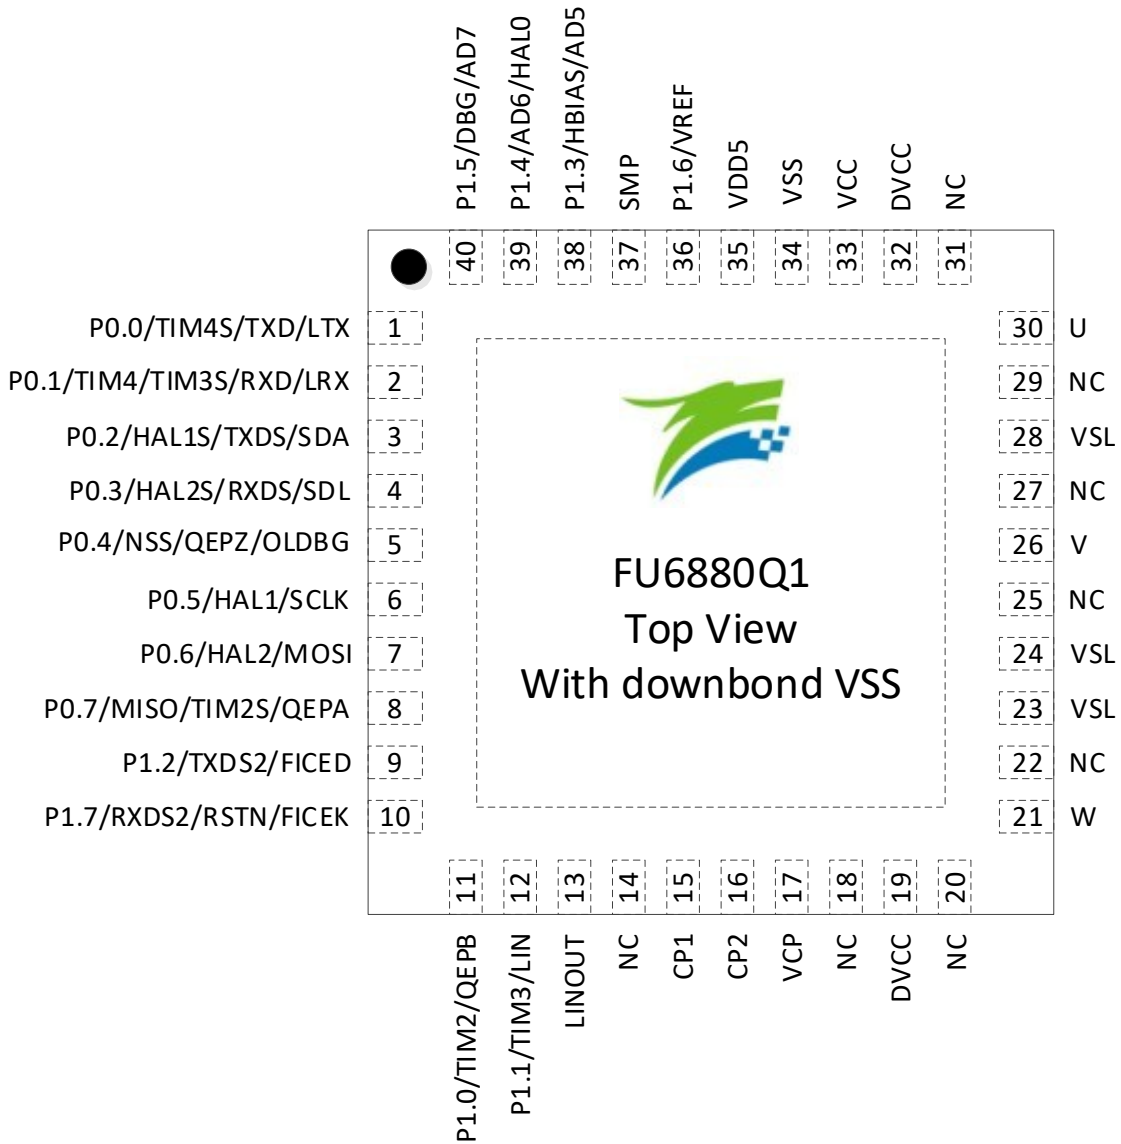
P1.5/DBG/AD7 P1.4/AD6/HAL0 P1.3/HBIAS/AD5 SMP P1.6/VREF VDD5 VSS VCC DVCC NC

40 39 38 37 36 35 34 33 32 31

P0.0/TIM4S/TXD/LTX 1
P0.1/TIM4/TIM3S/RXD/LRX 2
P0.2/HAL1S/TXDS/SDA 3
P0.3/HAL2S/RXDS/SDL 4
P0.4/NSS/QEPZ/OLDBG 5
P0.5/HAL1/SCLK 6
P0.6/HAL2/MOSI 7
P0.7/MISO/TIM2S/QEPA 8
P1.2/TXDS2/FICED 9
P1.7/RXDS2/RSTN/FICEK 10

30 U
29 NC
28 VSL
27 NC
26 V
25 NC
24 VSL
23 VSL
22 NC
21 W

FU6880Q1
Top View
With downbond VSS

11 12 13 14 15 16 17 18 19 20

P1.0/TIM2/QEPB P1.1/TIM3/LIN LINOUT NC CP1 CP2 VCP NC DVCC NC